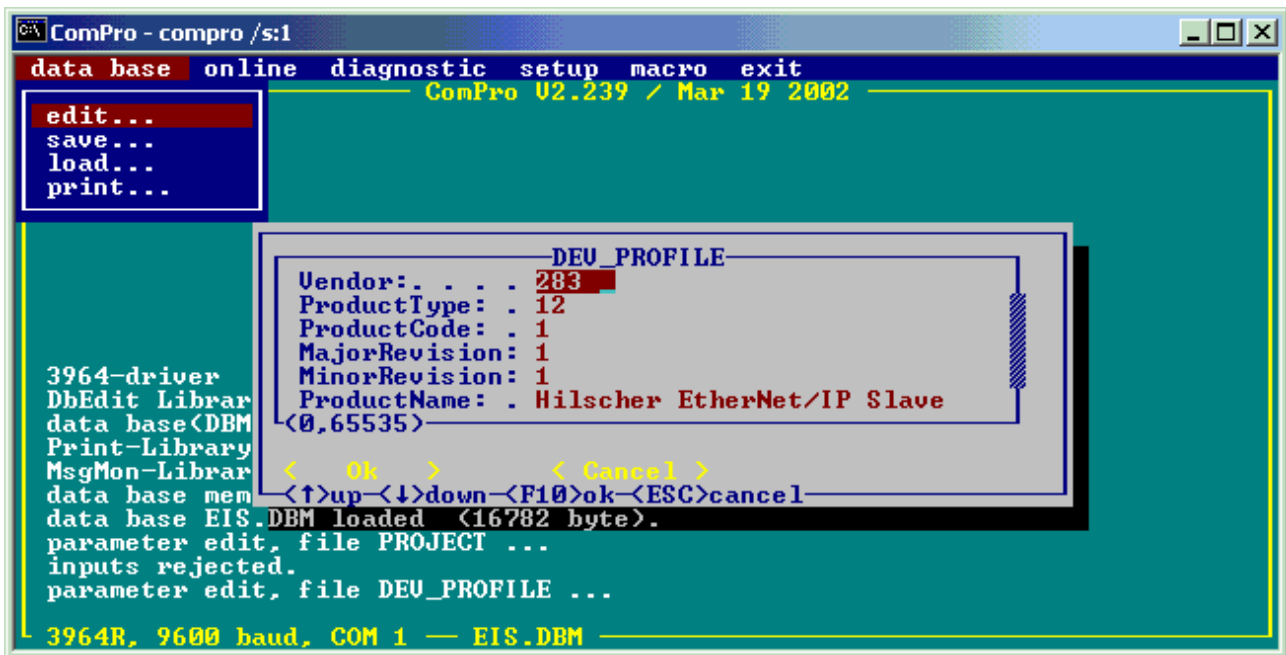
ComPro - compro /s:1

data base online diagnostic setup macro exit

ComPro V2.239 / Mar 19 2002

edit...
save...
load...
print...

DEV_PROFILE
Vendor:. . . . 283
ProductType: . 12
ProductCode: . 1
MajorRevision: 1
MinorRevision: 1
ProductName: . Hilscher EtherNet/IP Slave
(0,65535)

< Ok > < Cancel >
<↑>up <↓>down <F10>ok <ESC>cancel

3964-driver
DbEdit Librar
data base(DBM
Print-Library
MsgMon-Librar
data base mem
data base EIS.DBM loaded (16782 byte).
parameter edit, file PROJECT ...
inputs rejected.
parameter edit, file DEV_PROFILE ...

3964R, 9600 baud, COM 1 — EIS.DBM